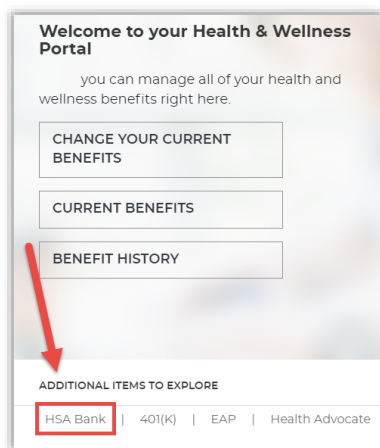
Welcome to your Health & Wellness Portal

you can manage all of your health and wellness benefits right here.

CHANGE YOUR CURRENT BENEFITS

CURRENT BENEFITS

BENEFIT HISTORY

ADDITIONAL ITEMS TO EXPLORE

HSA Bank | 401(K) | EAP | Health Advocate